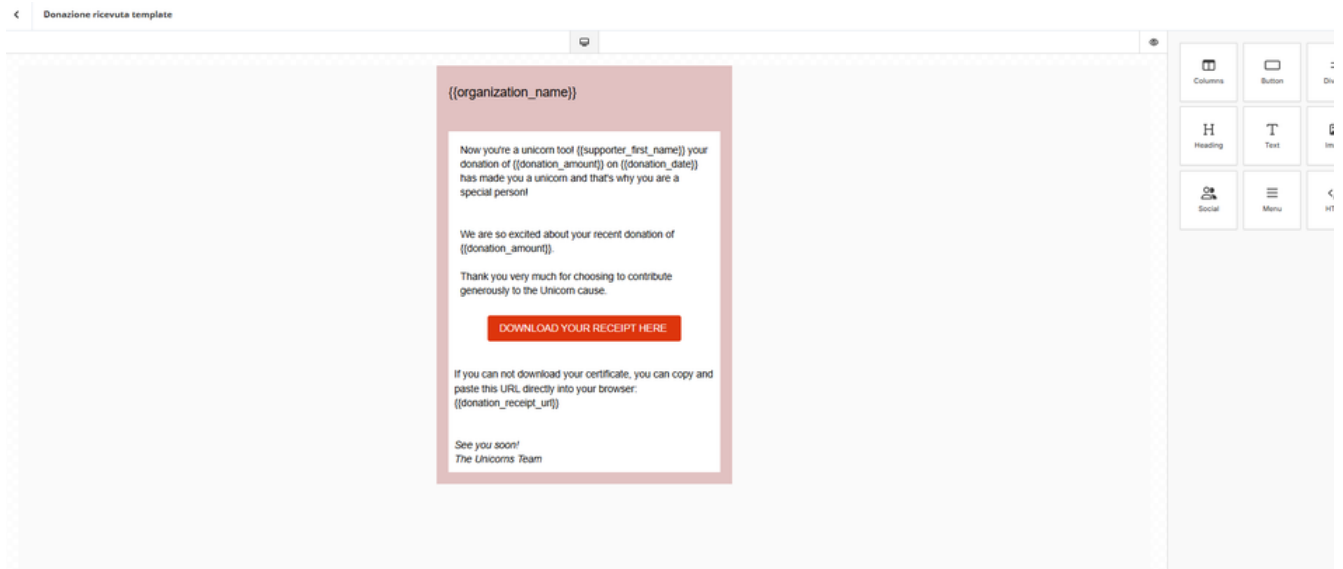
Donazione ricevuta template

{{organization_name}}

Now you're a unicorn too! {{supporter_first_name}} your donation of {{donation_amount}} on {{donation_date}} has made you a unicorn and that's why you are a special person!

We are so excited about your recent donation of {{donation_amount}}.

Thank you very much for choosing to contribute generously to the Unicorn cause.

DOWNLOAD YOUR RECEIPT HERE

If you can not download your certificate, you can copy and paste this URL directly into your browser: {{donation_receipt_url}}

See you soon!
The Unicorns Team

Columns
Button
Div
Heading
Text
Im
Social
Menu
HT